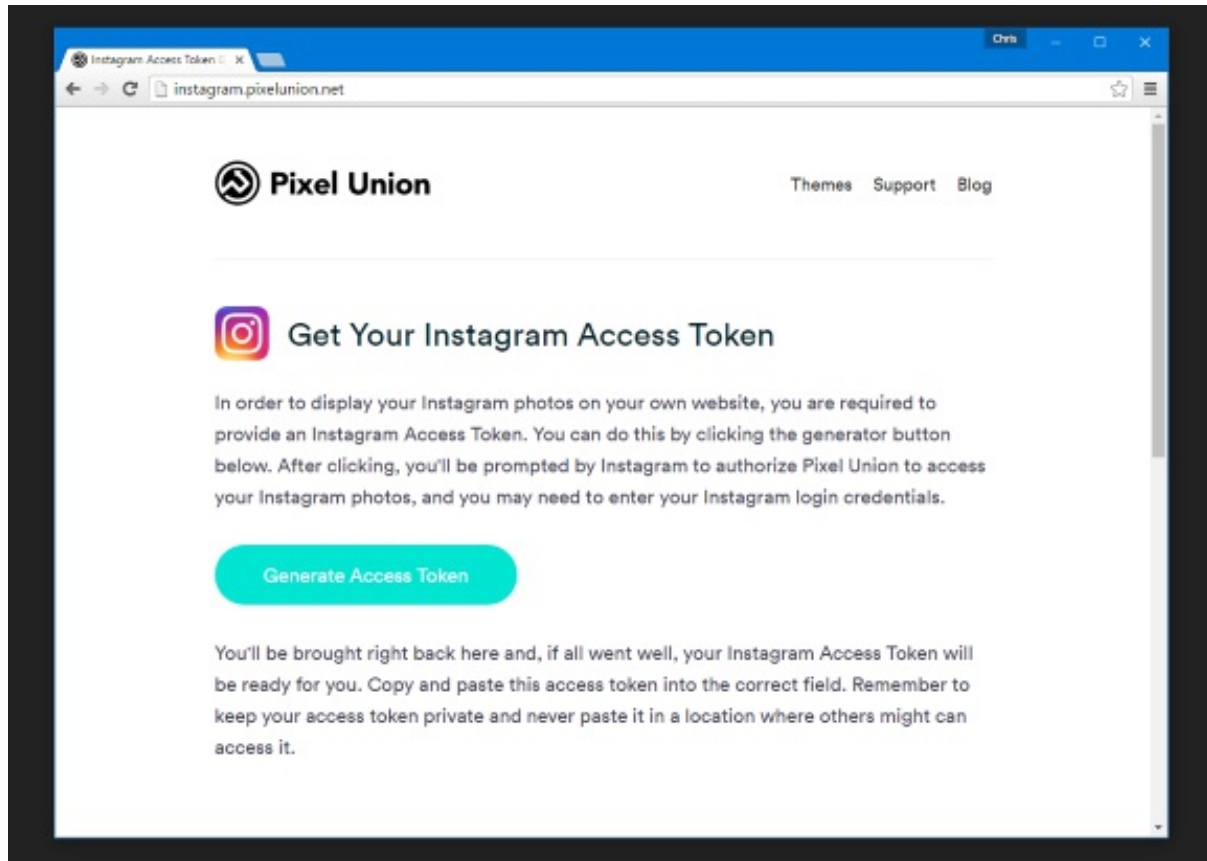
Instagram Access Token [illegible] ×

Chris

instagram.pixelunion.net

Pixel Union

Themes Support Blog

Get Your Instagram Access Token

In order to display your Instagram photos on your own website, you are required to provide an Instagram Access Token. You can do this by clicking the generator button below. After clicking, you'll be prompted by Instagram to authorize Pixel Union to access your Instagram photos, and you may need to enter your Instagram login credentials.

Generate Access Token

You'll be brought right back here and, if all went well, your Instagram Access Token will be ready for you. Copy and paste this access token into the correct field. Remember to keep your access token private and never paste it in a location where others might can access it.